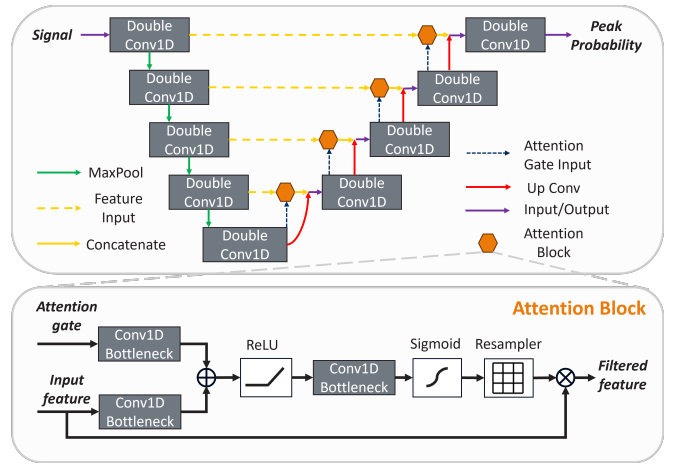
Signal

Double Conv1D

Double Conv1D

Peak Probability

Double Conv1D

Double Conv1D

Double Conv1D

Double Conv1D

Double Conv1D

Double Conv1D

Double Conv1D

MaxPool

Feature Input

Concatenate

Attention Gate Input

Up Conv

Input/Output

Attention Block

Attention Block

Attention gate

Conv1D Bottleneck

ReLU

Conv1D Bottleneck

Sigmoid

Resampler

Filtered feature

Input feature

Conv1D Bottleneck